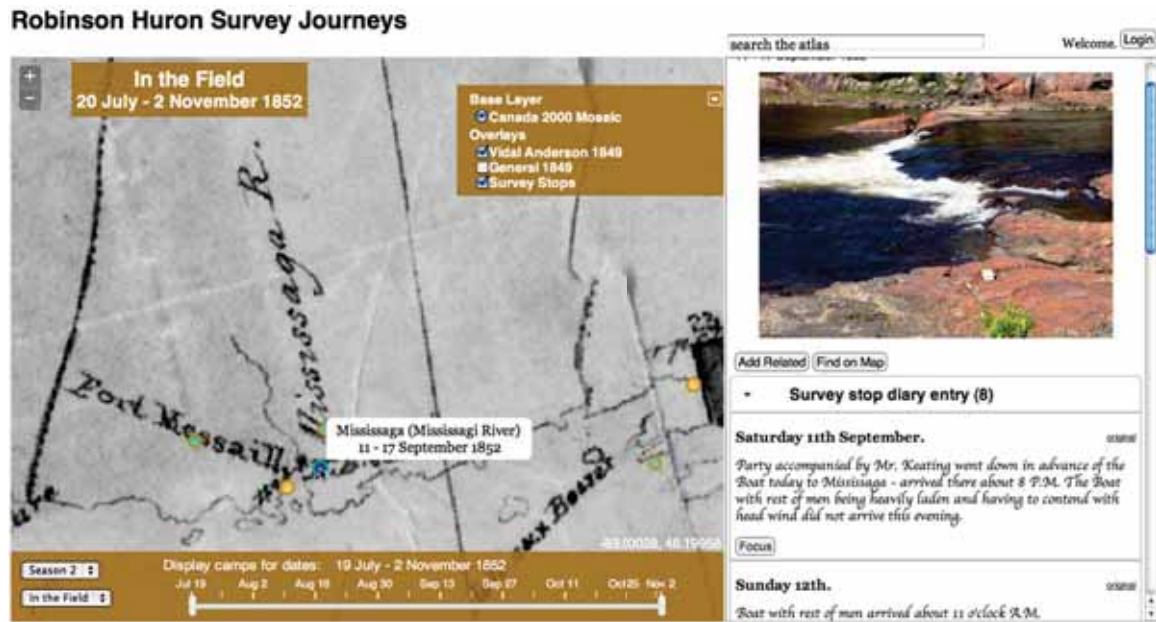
Robinson Huron Survey Journeys

search the atlas

Welcome. Login

+
−

In the Field
20 July - 2 November 1852

Base Layer
Canada 2000 Mosaic
Overlays
Vidal Anderson 1849
General 1849
Survey Stops

Mississaga R.

Fort Messaill

Mississaga (Mississagi River)
11 - 17 September 1852

-83.00028, 46.19956

Season 2
In the Field

Display camps for dates: 19 July - 2 November 1852

Jul 19 Aug 2 Aug 16 Aug 30 Sep 13 Sep 27 Oct 11 Oct 25 Nov 2

Add Related Find on Map

Survey stop diary entry (8)

Saturday 11th September.

original

Party accompanied by Mr. Keating went down in advance of the Boat today to Missisaga - arrived there about 8 P.M. The Boat with rest of men being heavily laden and having to contend with head wind did not arrive this evening.

Focus

Sunday 12th.

original

Boat with rest of men arrived about 11 o'clock A.M.